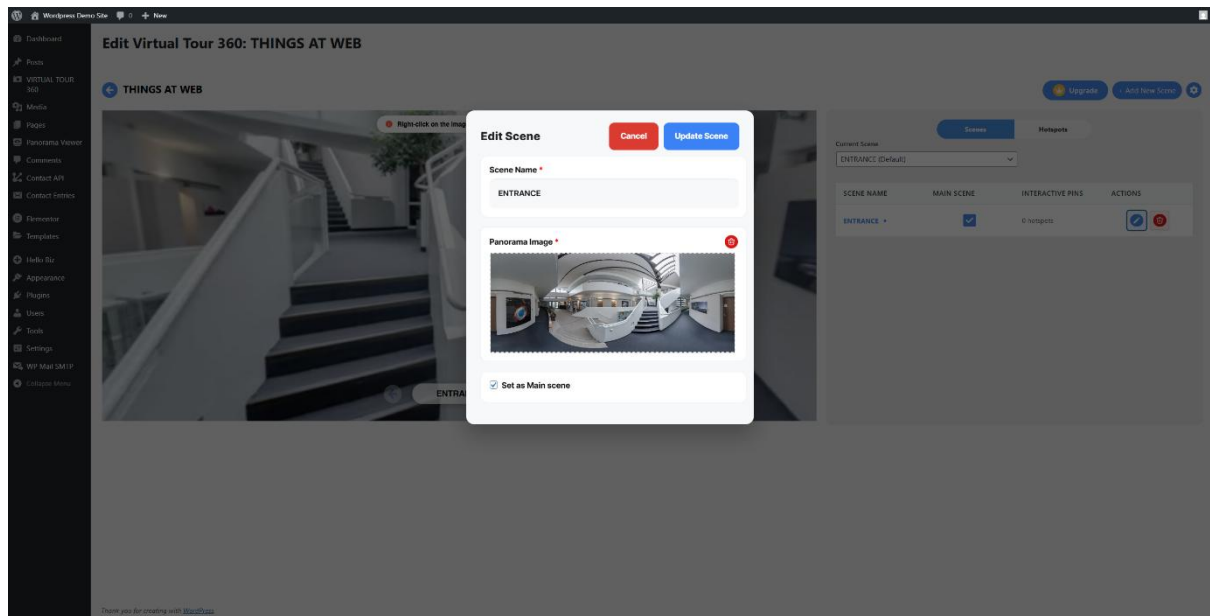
Wordpress Demo Site 0 + New

Dashboard
Posts
VIRTUAL TOUR 360
Media
Pages
Panorama Viewer
Comments
Contact API
Contact Entries
Elementor
Templates
Hello Biz
Appearance
Plugins
Users
Tools
Settings
WP Mail SMTP
Collapse Menu

Edit Virtual Tour 360: THINGS AT WEB

THINGS AT WEB

Upgrade + Add New Scene

Right-click on the imag

ENTRA

Scenes Hotspots

Current Scene
ENTRANCE (Default)

| SCENE NAME | MAIN SCENE | INTERACTIVE PINS | ACTIONS |
|---|---|---|---|
| ENTRANCE ★ | ✓ | 6 hotspots | |

Edit Scene
Cancel
Update Scene

Scene Name *
ENTRANCE

Panorama Image *

Set as Main scene

Thank you for creating with WordPress.